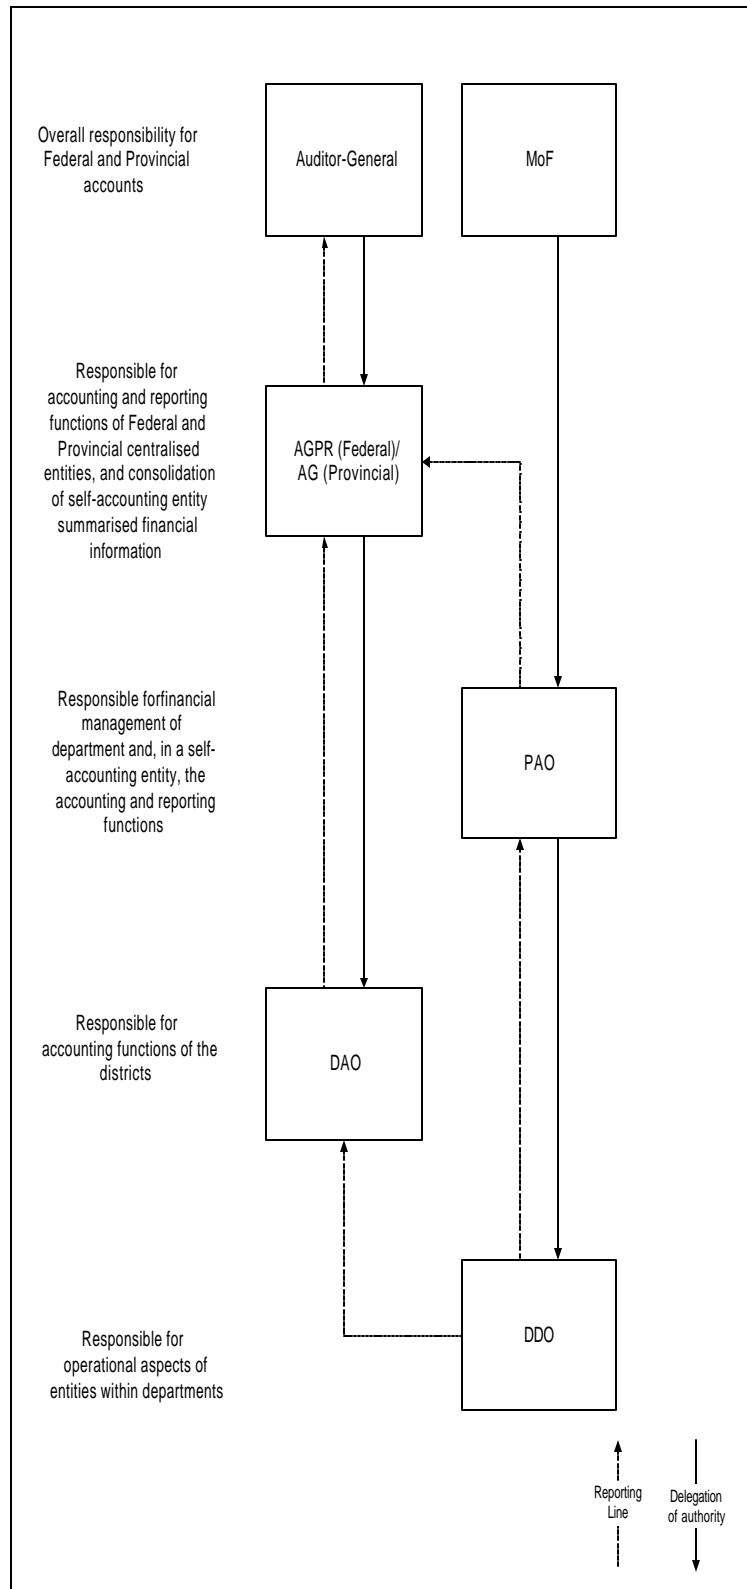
Overall responsibility for Federal and Provincial accounts

Auditor-General

MoF

Responsible for accounting and reporting functions of Federal and Provincial centralised entities, and consolidation of self-accounting entity summarised financial information

AGPR (Federal)/ AG (Provincial)

Responsible forfinancial management of department and, in a self-accounting entity, the accounting and reporting functions

PAO

Responsible for accounting functions of the districts

DAO

Responsible for operational aspects of entities within departments

DDO

Reporting Line

Delegation of authority